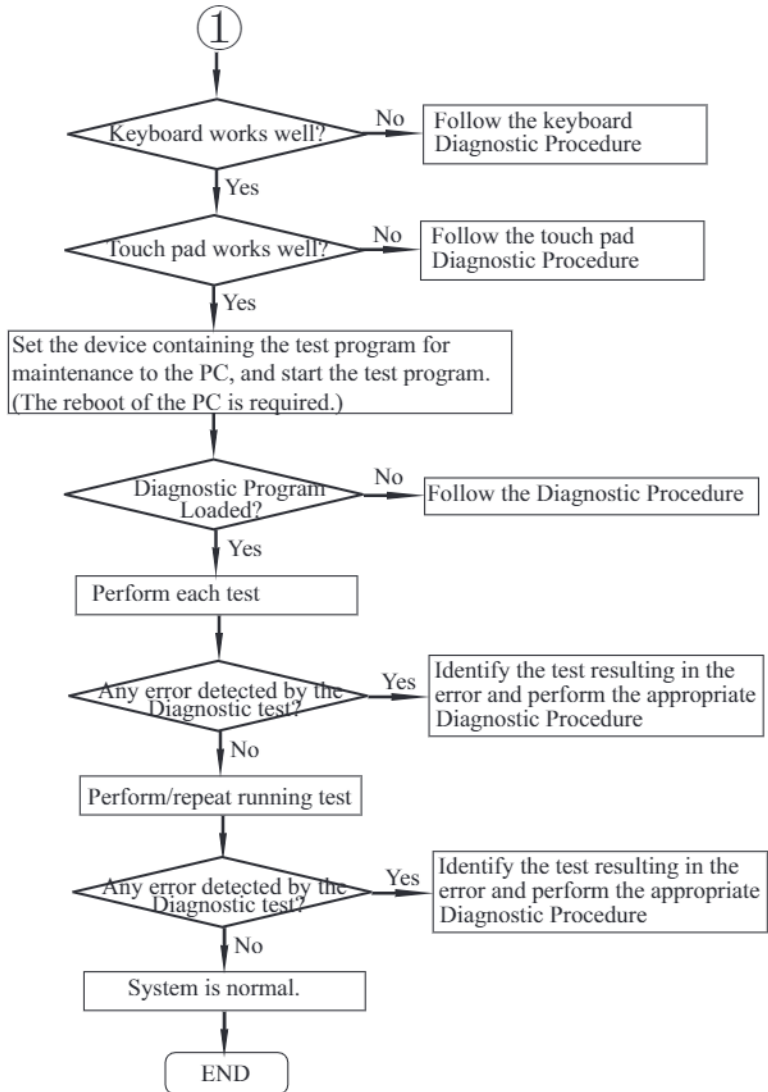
①

Keyboard works well?

No

Follow the keyboard Diagnostic Procedure

Yes

Touch pad works well?

No

Follow the touch pad Diagnostic Procedure

Yes

Set the device containing the test program for maintenance to the PC, and start the test program. (The reboot of the PC is required.)

Diagnostic Program Loaded?

No

Follow the Diagnostic Procedure

Yes

Perform each test

Any error detected by the Diagnostic test?

Yes

Identify the test resulting in the error and perform the appropriate Diagnostic Procedure

No

Perform/repeat running test

Any error detected by the Diagnostic test?

Yes

Identify the test resulting in the error and perform the appropriate Diagnostic Procedure

No

System is normal.

END